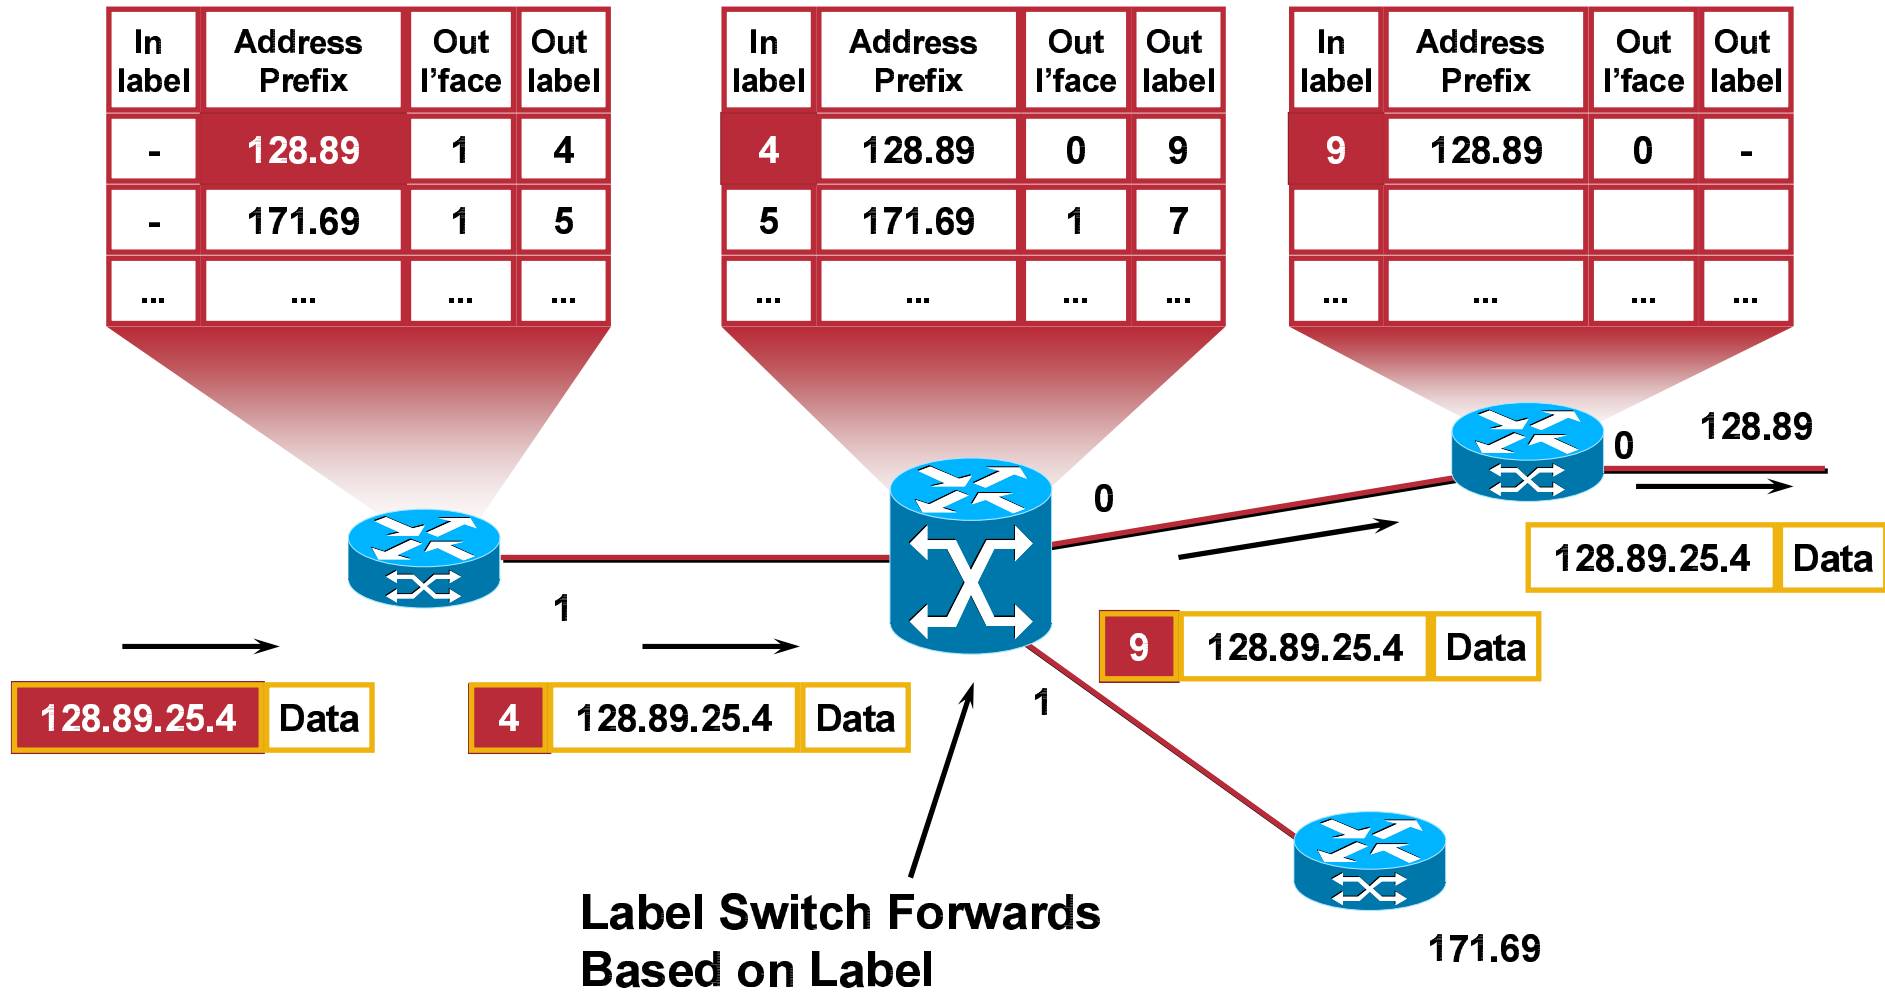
| In label | Address Prefix | Out I'face | Out label |
|---|---|---|---|
| - | 128.89 | 1 | 4 |
| - | 171.69 | 1 | 5 |
| ... | ... | ... | ... |

| In label | Address Prefix | Out I'face | Out label |
|---|---|---|---|
| 4 | 128.89 | 0 | 9 |
| 5 | 171.69 | 1 | 7 |
| ... | ... | ... | ... |

| In label | Address Prefix | Out I'face | Out label |
|---|---|---|---|
| 9 | 128.89 | 0 | - |
| | | | |
| ... | ... | ... | ... |

128.89

0

0

1

128.89.25.4 Data

9 128.89.25.4 Data

1

128.89.25.4 Data

4 128.89.25.4 Data

Label Switch Forwards Based on Label

171.69